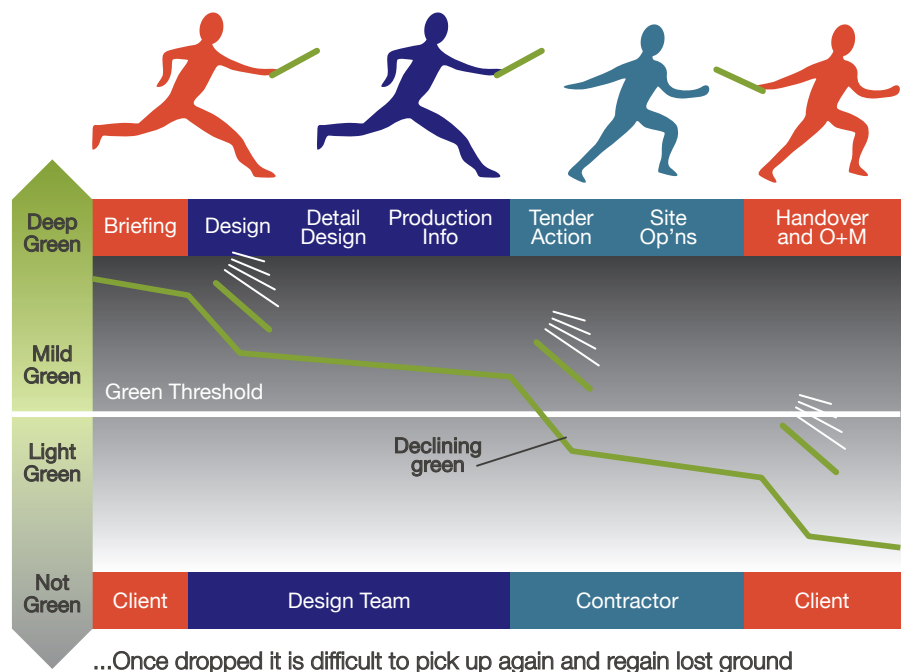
Deep Green

Mild Green

Light Green

Not Green

| Briefing | Design | Detail Design | Production Info | Tender Action | Site Op'ns | Handover and O+M |
|---|---|---|---|---|---|---|

Green Threshold

Declining green

| Client | Design Team | Contractor | Client |
|---|---|---|---|

...Once dropped it is difficult to pick up again and regain lost ground